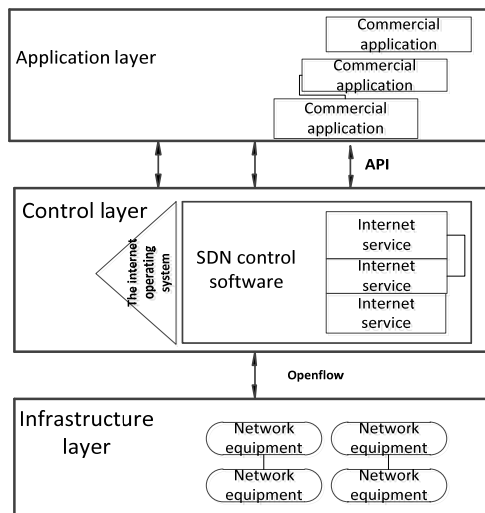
Application layer

Commercial application

Commercial application

Commercial application

API

Control layer

The internet operating system

SDN control software

Internet service

Internet service

Internet service

Openflow

Infrastructure layer

Network equipment

Network equipment

Network equipment

Network equipment